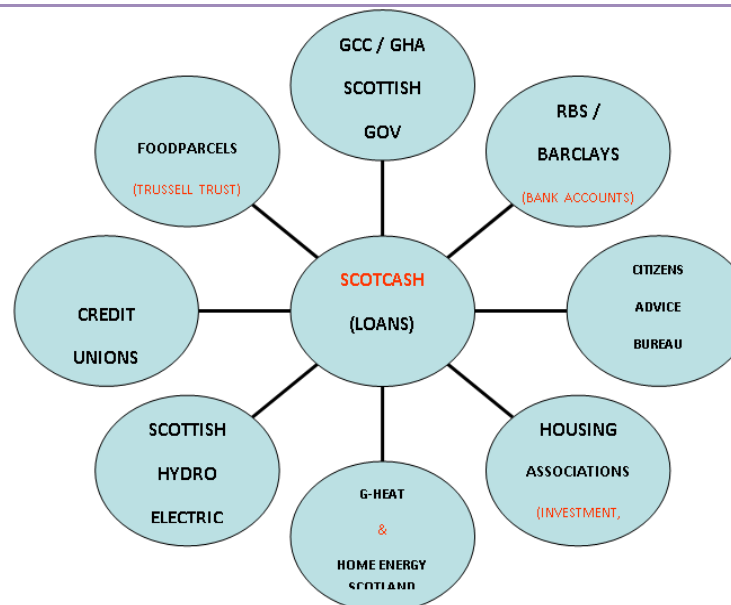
GCC / GHA
SCOTTISH
GOV

RBS /
BARCLAYS
(BANK ACCOUNTS)

FOODPARCELS
(TRUSSELL TRUST)

CREDIT
UNIONS

SCOTCASH
(LOANS)

CITIZENS
ADVICE
BUREAU

SCOTTISH
HYDRO
ELECTRIC

HOUSING
ASSOCIATIONS
(INVESTMENT,

G-HEAT
&
HOME ENERGY
SCOTLAND